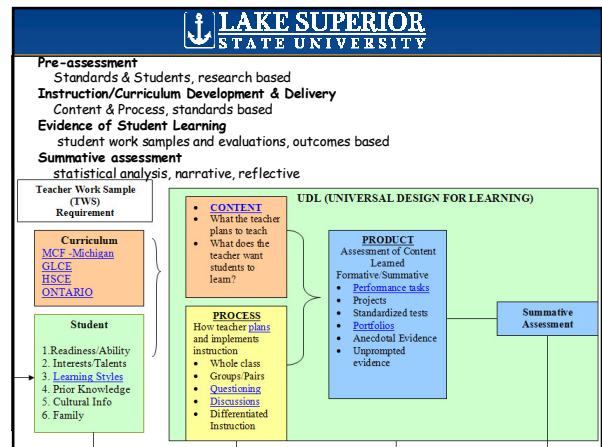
LAKE SUPERIOR
STATE UNIVERSITY

Pre-assessment
Standards & Students, research based
Instruction/Curriculum Development & Delivery
Content & Process, standards based
Evidence of Student Learning
student work samples and evaluations, outcomes based
Summative assessment
statistical analysis, narrative, reflective

Teacher Work Sample (TWS) Requirement

Curriculum
MCF -Michigan
GLCE
HSCE
ONTARIO

Student
1.Readiness/Ability
2. Interests/Talents
3. Learning Styles
4. Prior Knowledge
5. Cultural Info
6. Family

UDL (UNIVERSAL DESIGN FOR LEARNING)

- CONTENT
- What the teacher plans to teach
- What does the teacher want students to learn?

PROCESS
How teacher plans and implements instruction
- Whole class
- Groups/Pairs
- Questioning
- Discussions
- Differentiated Instruction

PRODUCT
Assessment of Content Learned
Formative/Summative
- Performance tasks
- Projects
- Standardized tests
- Portfolios
- Anecdotal Evidence
- Unprompted evidence

Summative Assessment